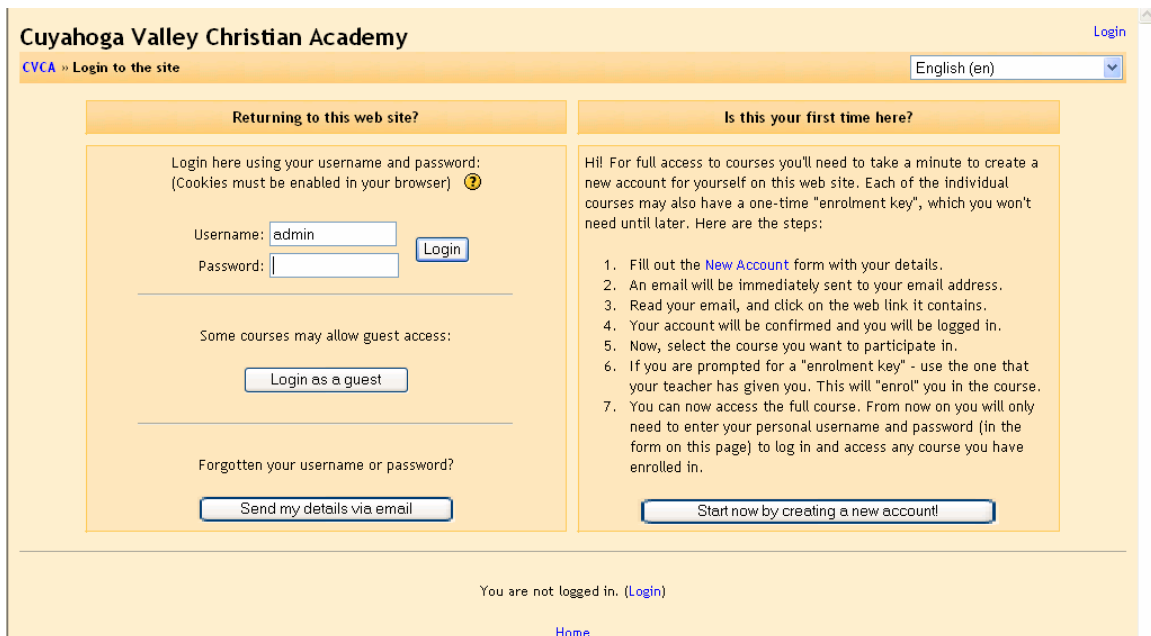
Login

Cuyahoga Valley Christian Academy

CVCA » Login to the site

English (en)

Returning to this web site?

Login here using your username and password:
(Cookies must be enabled in your browser) ?

Username: admin

Password:

Login

Some courses may allow guest access:

Login as a guest

Forgotten your username or password?

Send my details via email

Is this your first time here?

Hi! For full access to courses you'll need to take a minute to create a new account for yourself on this web site. Each of the individual courses may also have a one-time "enrolment key", which you won't need until later. Here are the steps:

1. Fill out the New Account form with your details.
2. An email will be immediately sent to your email address.
3. Read your email, and click on the web link it contains.
4. Your account will be confirmed and you will be logged in.
5. Now, select the course you want to participate in.
6. If you are prompted for a "enrolment key" - use the one that your teacher has given you. This will "enrol" you in the course.
7. You can now access the full course. From now on you will only need to enter your personal username and password (in the form on this page) to log in and access any course you have enrolled in.

Start now by creating a new account!

You are not logged in. (Login)

Home